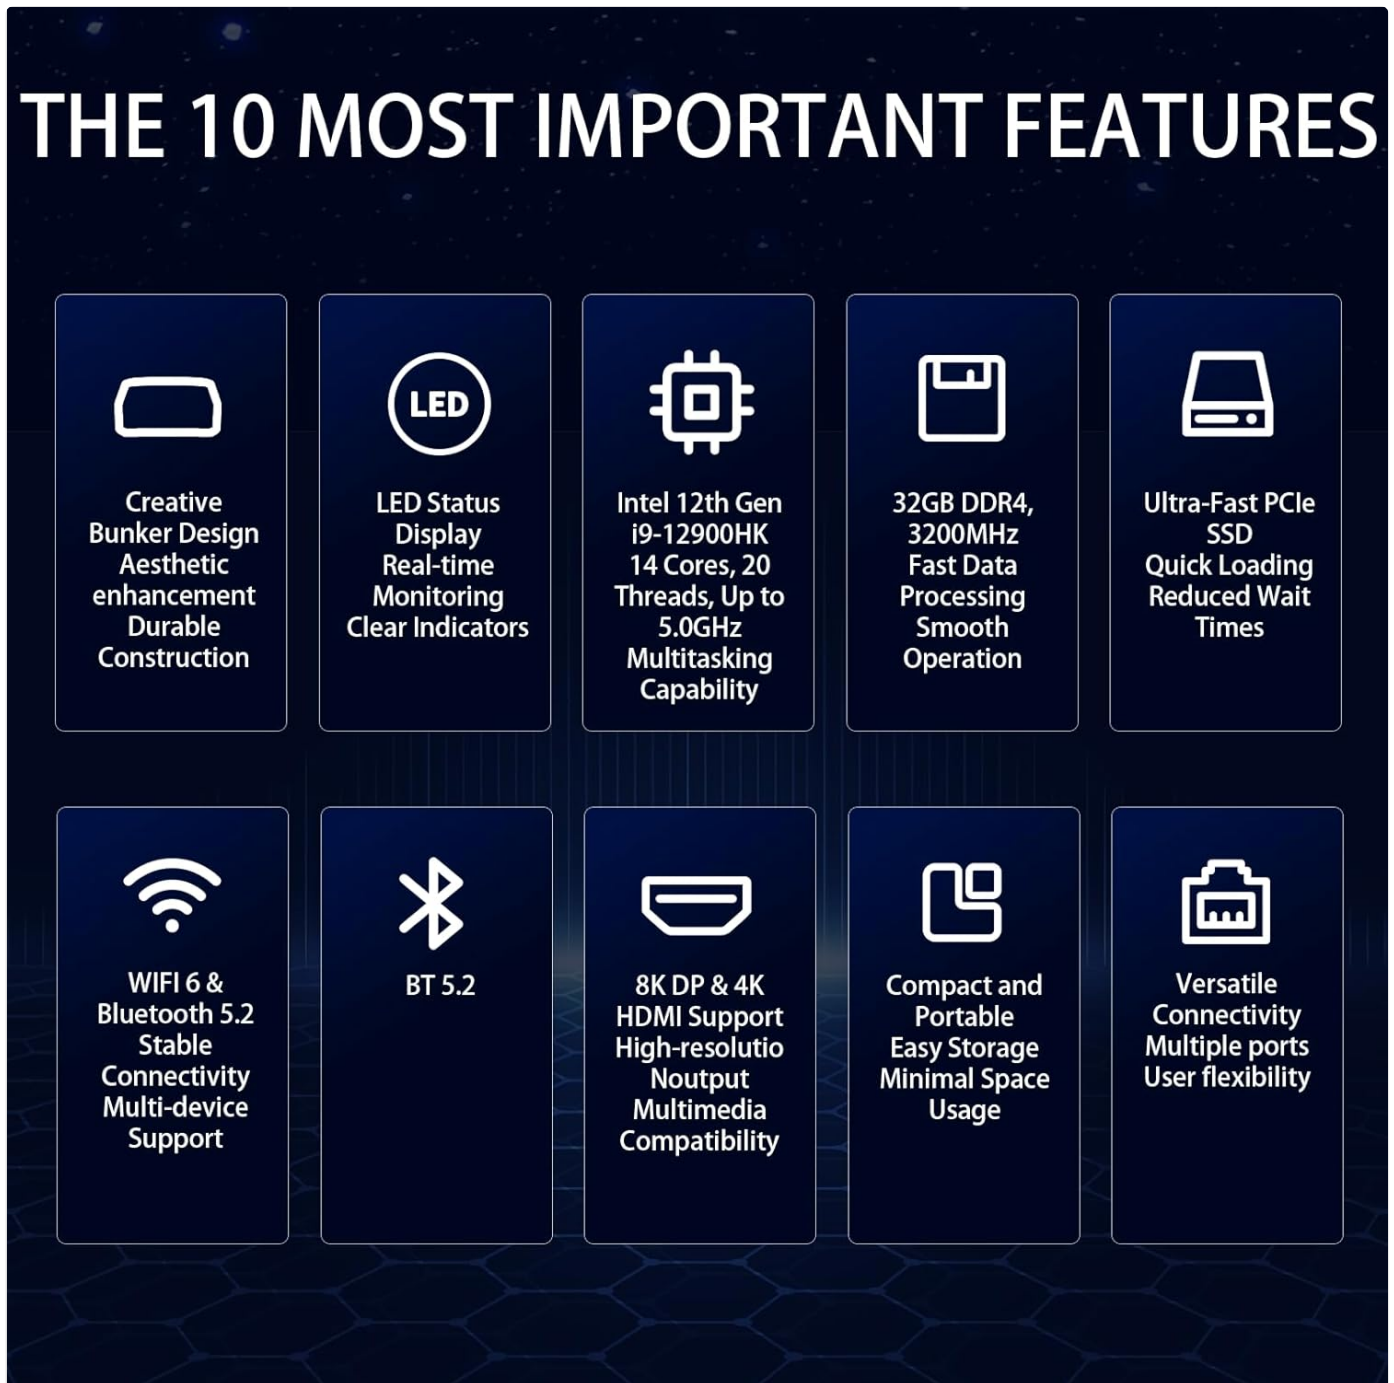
THE 10 MOST IMPORTANT FEATURES

Creative Bunker Design Aesthetic enhancement Durable Construction

LED

LED Status Display Real-time Monitoring Clear Indicators

Intel 12th Gen i9-12900HK 14 Cores, 20 Threads, Up to 5.0GHz Multitasking Capability

32GB DDR4, 3200MHz Fast Data Processing Smooth Operation

Ultra-Fast PCIe SSD Quick Loading Reduced Wait Times

WIFI 6 & Bluetooth 5.2 Stable Connectivity Multi-device Support

BT 5.2

8K DP & 4K HDMI Support High-resolutio Noutput Multimedia Compatibility

Compact and Portable Easy Storage Minimal Space Usage

Versatile Connectivity Multiple ports User flexibility